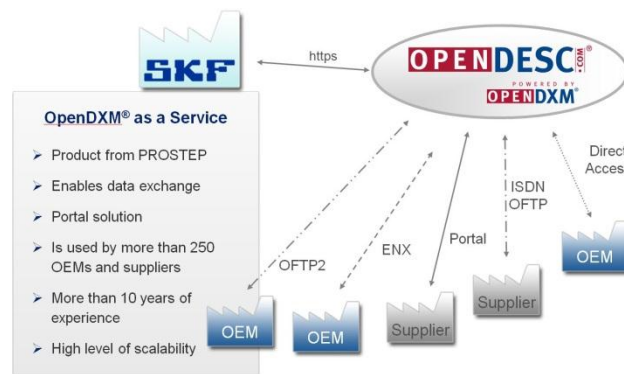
SKF

https

OPENDESC.COM®
POWERED BY
OPENDXM®

OpenDXM® as a Service

➢ Product from PROSTEP
➢ Enables data exchange
➢ Portal solution
➢ Is used by more than 250 OEMs and suppliers
➢ More than 10 years of experience
➢ High level of scalability

OFTP2

ENX

Portal

ISDN
OFTP

Direct
Acces

OEM

OEM

Supplier

Supplier

OEM